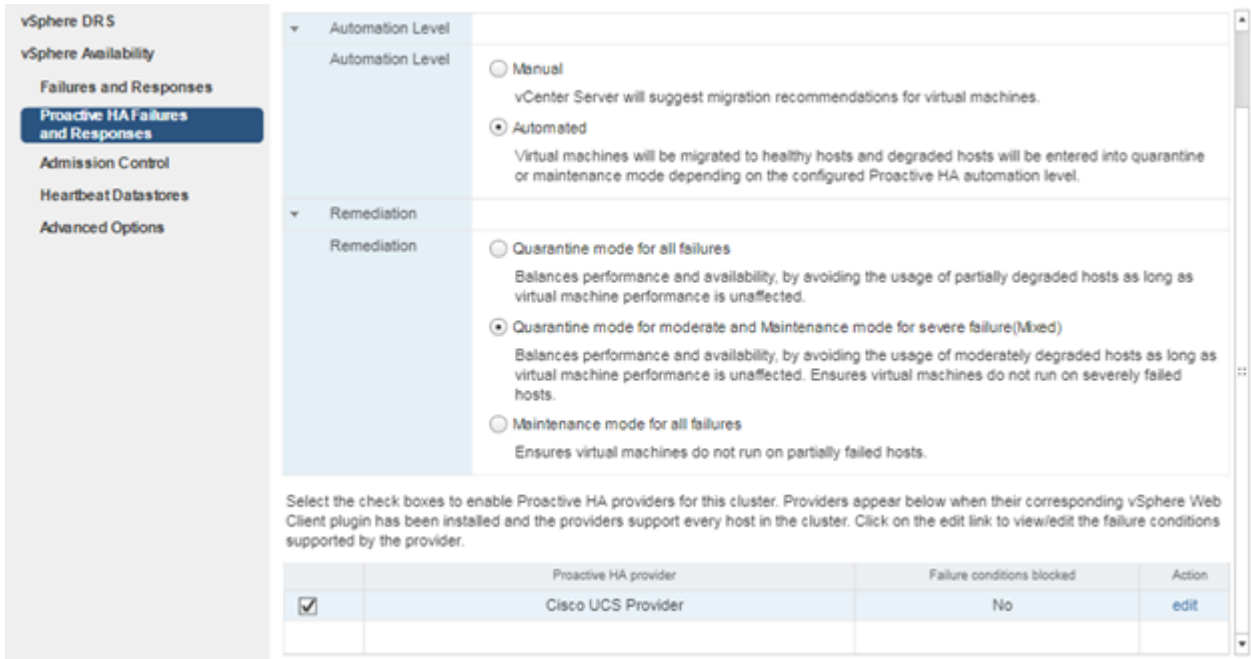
vSphere DRS
vSphere Availability
Failures and Responses
Proactive HA Failures and Responses
Admission Control
Heartbeat Datastores
Advanced Options

Automation Level
Automation Level
Manual
vCenter Server will suggest migration recommendations for virtual machines.
Automated
Virtual machines will be migrated to healthy hosts and degraded hosts will be entered into quarantine or maintenance mode depending on the configured Proactive HA automation level.

Remediation
Remediation
Quarantine mode for all failures
Balances performance and availability, by avoiding the usage of partially degraded hosts as long as virtual machine performance is unaffected.
Quarantine mode for moderate and Maintenance mode for severe failure(Mixed)
Balances performance and availability, by avoiding the usage of moderately degraded hosts as long as virtual machine performance is unaffected. Ensures virtual machines do not run on severely failed hosts.
Maintenance mode for all failures
Ensures virtual machines do not run on partially failed hosts.

Select the check boxes to enable Proactive HA providers for this cluster. Providers appear below when their corresponding vSphere Web Client plugin has been installed and the providers support every host in the cluster. Click on the edit link to view/edit the failure conditions supported by the provider.

| | Proactive HA provider | Failure conditions blocked | Action |
|---|---|---|---|
| ☑ | Cisco UCS Provider | No | edit |
| | | | |